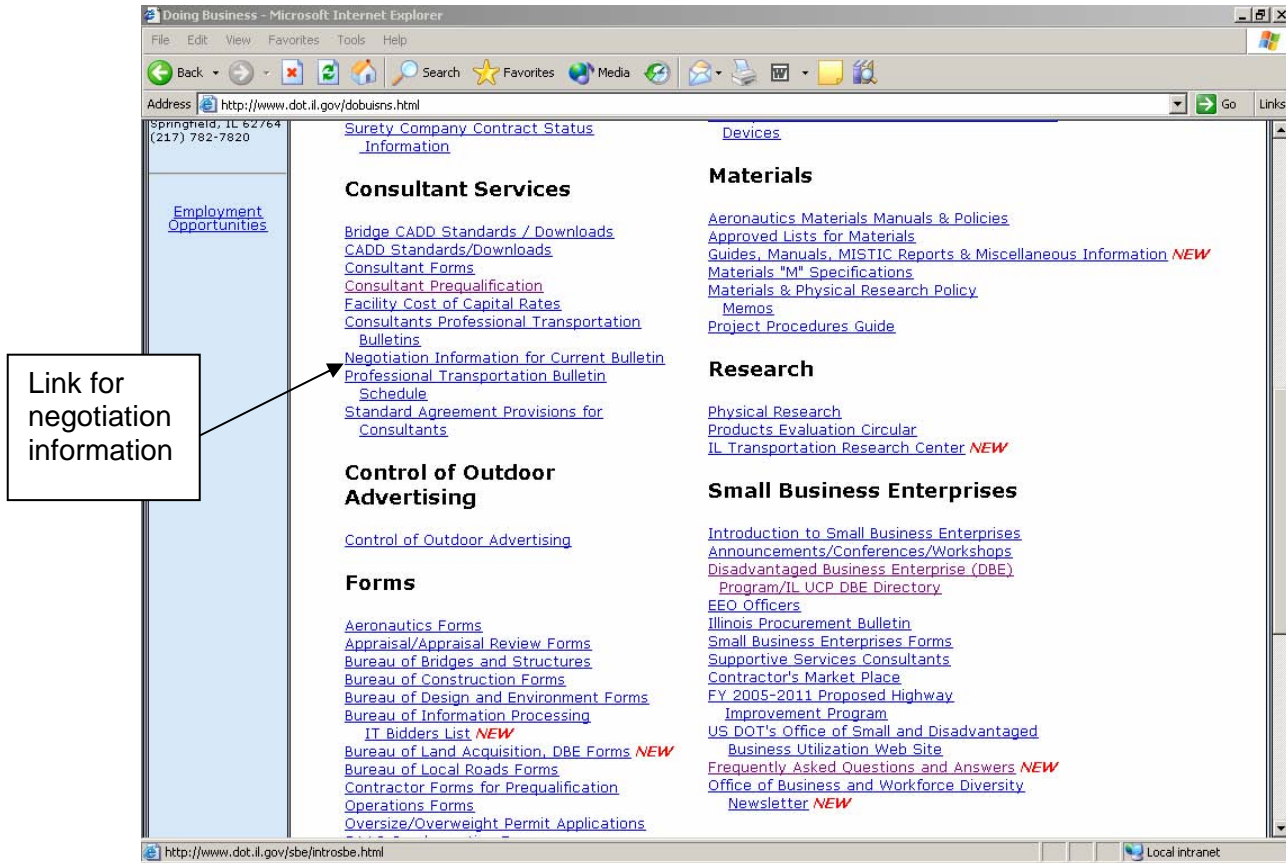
Doing Business - Microsoft Internet Explorer

File Edit View Favorites Tools Help

Back Search Favorites Media

Address http://www.dot.il.gov/dobuisns.html Go Links

Springfield, IL 62764
(217) 782-7820

Employment Opportunities

Link for negotiation information

Surety Company Contract Status Information

Consultant Services

Bridge CADD Standards / Downloads
CADD Standards/Downloads
Consultant Forms
Consultant Prequalification
Facility Cost of Capital Rates
Consultants Professional Transportation Bulletins
Negotiation Information for Current Bulletin
Professional Transportation Bulletin Schedule
Standard Agreement Provisions for Consultants

Control of Outdoor Advertising

Control of Outdoor Advertising

Forms

Aeronautics Forms
Appraisal/Appraisal Review Forms
Bureau of Bridges and Structures
Bureau of Construction Forms
Bureau of Design and Environment Forms
Bureau of Information Processing IT Bidders List NEW
Bureau of Land Acquisition, DBE Forms NEW
Bureau of Local Roads Forms
Contractor Forms for Prequalification
Operations Forms
Oversize/Overweight Permit Applications

Devices

Materials

Aeronautics Materials Manuals & Policies
Approved Lists for Materials
Guides, Manuals, MISTIC Reports & Miscellaneous Information NEW
Materials "M" Specifications
Materials & Physical Research Policy Memos
Project Procedures Guide

Research

Physical Research
Products Evaluation Circular
IL Transportation Research Center NEW

Small Business Enterprises

Introduction to Small Business Enterprises
Announcements/Conferences/Workshops
Disadvantaged Business Enterprise (DBE) Program/IL UCP DBE Directory
EEO Officers
Illinois Procurement Bulletin
Small Business Enterprises Forms
Supportive Services Consultants
Contractor's Market Place
FY 2005-2011 Proposed Highway Improvement Program
US DOT's Office of Small and Disadvantaged Business Utilization Web Site
Frequently Asked Questions and Answers NEW
Office of Business and Workforce Diversity Newsletter NEW

http://www.dot.il.gov/sbe/introsbe.html

Local intranet